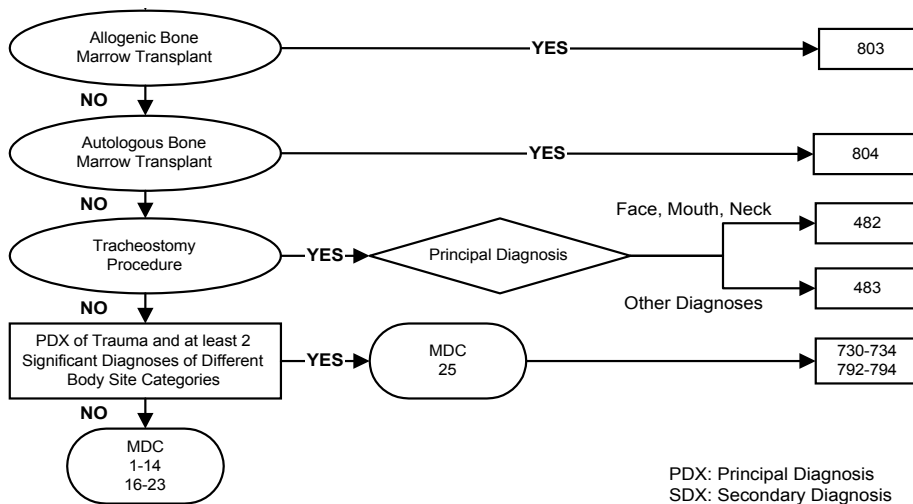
Allogenic Bone Marrow Transplant

YES

803

NO

Autologous Bone Marrow Transplant

YES

804

NO

Tracheostomy Procedure

YES

Principal Diagnosis

Face, Mouth, Neck

482

483

Other Diagnoses

NO

PDX of Trauma and at least 2 Significant Diagnoses of Different Body Site Categories

YES

MDC 25

730-734
792-794

NO

MDC
1-14
16-23

PDX: Principal Diagnosis
SDX: Secondary Diagnosis